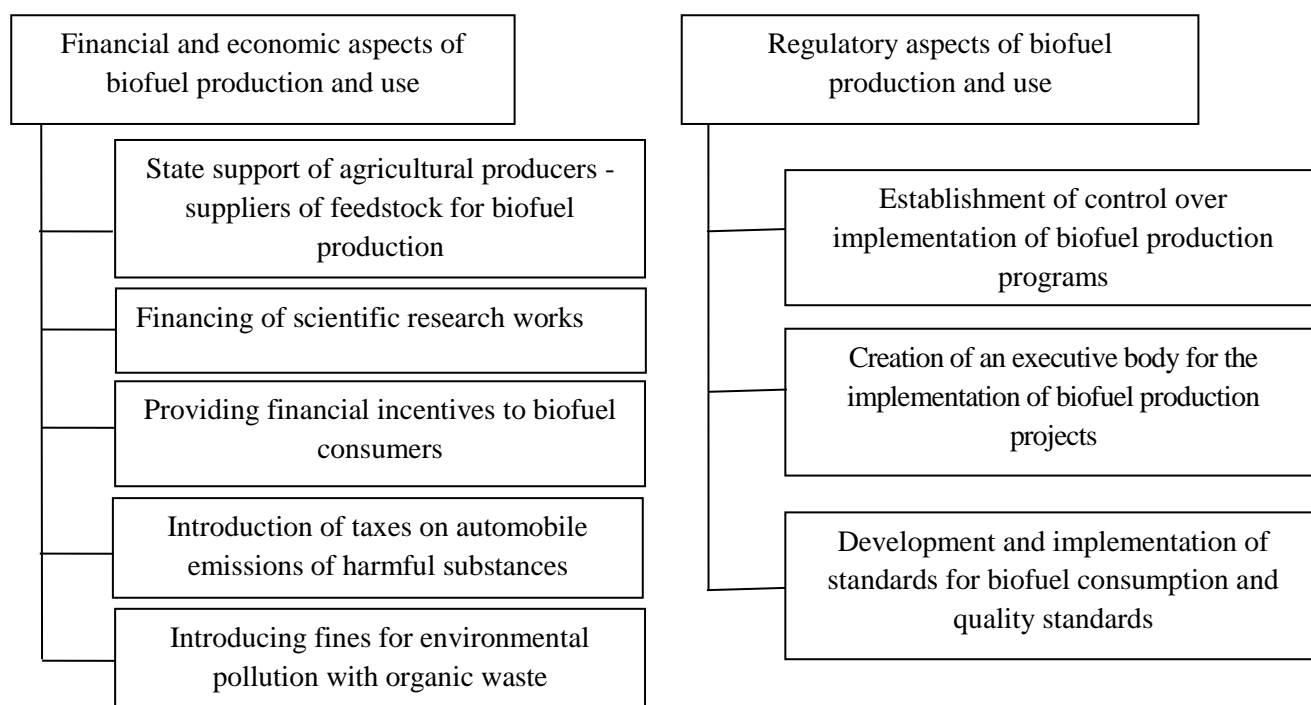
Financial and economic aspects of biofuel production and use

State support of agricultural producers - suppliers of feedstock for biofuel production

Financing of scientific research works

Providing financial incentives to biofuel consumers

Introduction of taxes on automobile emissions of harmful substances

Introducing fines for environmental pollution with organic waste

Regulatory aspects of biofuel production and use

Establishment of control over implementation of biofuel production programs

Creation of an executive body for the implementation of biofuel production projects

Development and implementation of standards for biofuel consumption and quality standards